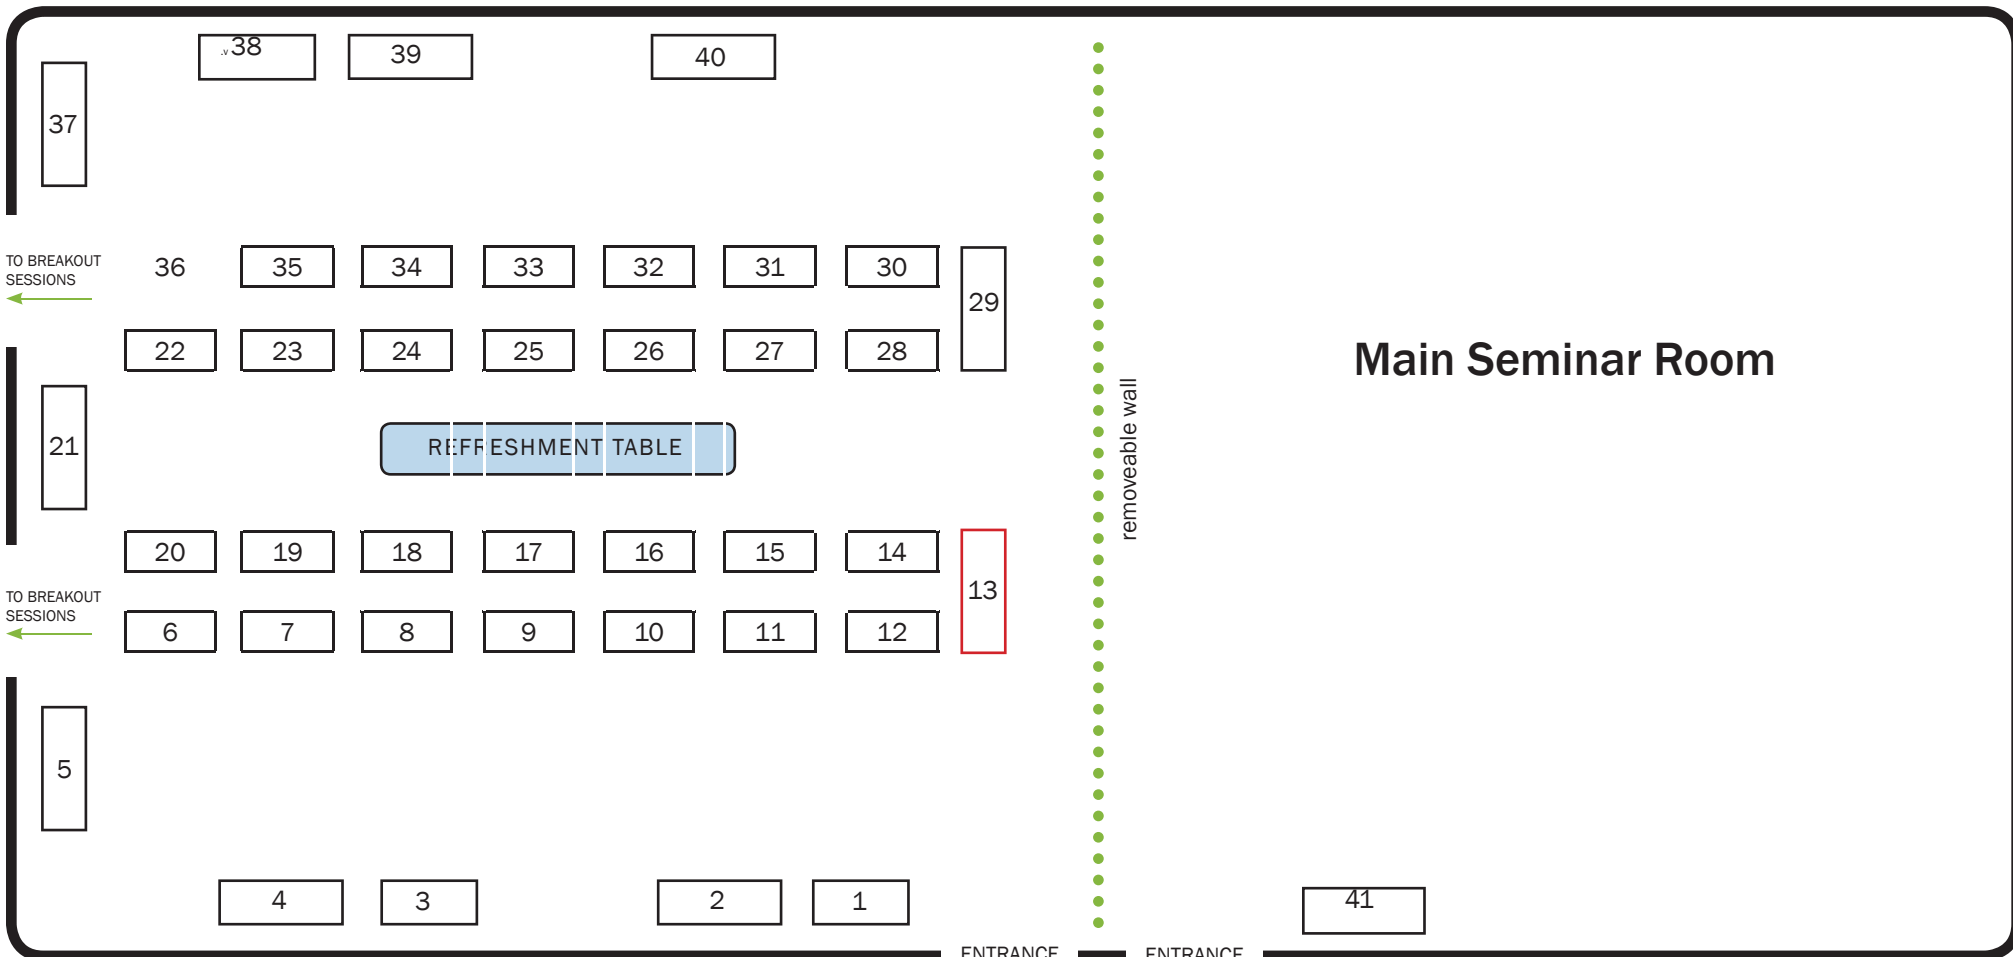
38 39 40

37

TO BREAKOUT SESSIONS

36 35 34 33 32 31 30

29

22 23 24 25 26 27 28

Main Seminar Room

21

REFRESHMENT TABLE

removeable wall

20 19 18 17 16 15 14

13

TO BREAKOUT SESSIONS

6 7 8 9 10 11 12

5

4 3 2 1

41

ENTRANCE ENTRANCE